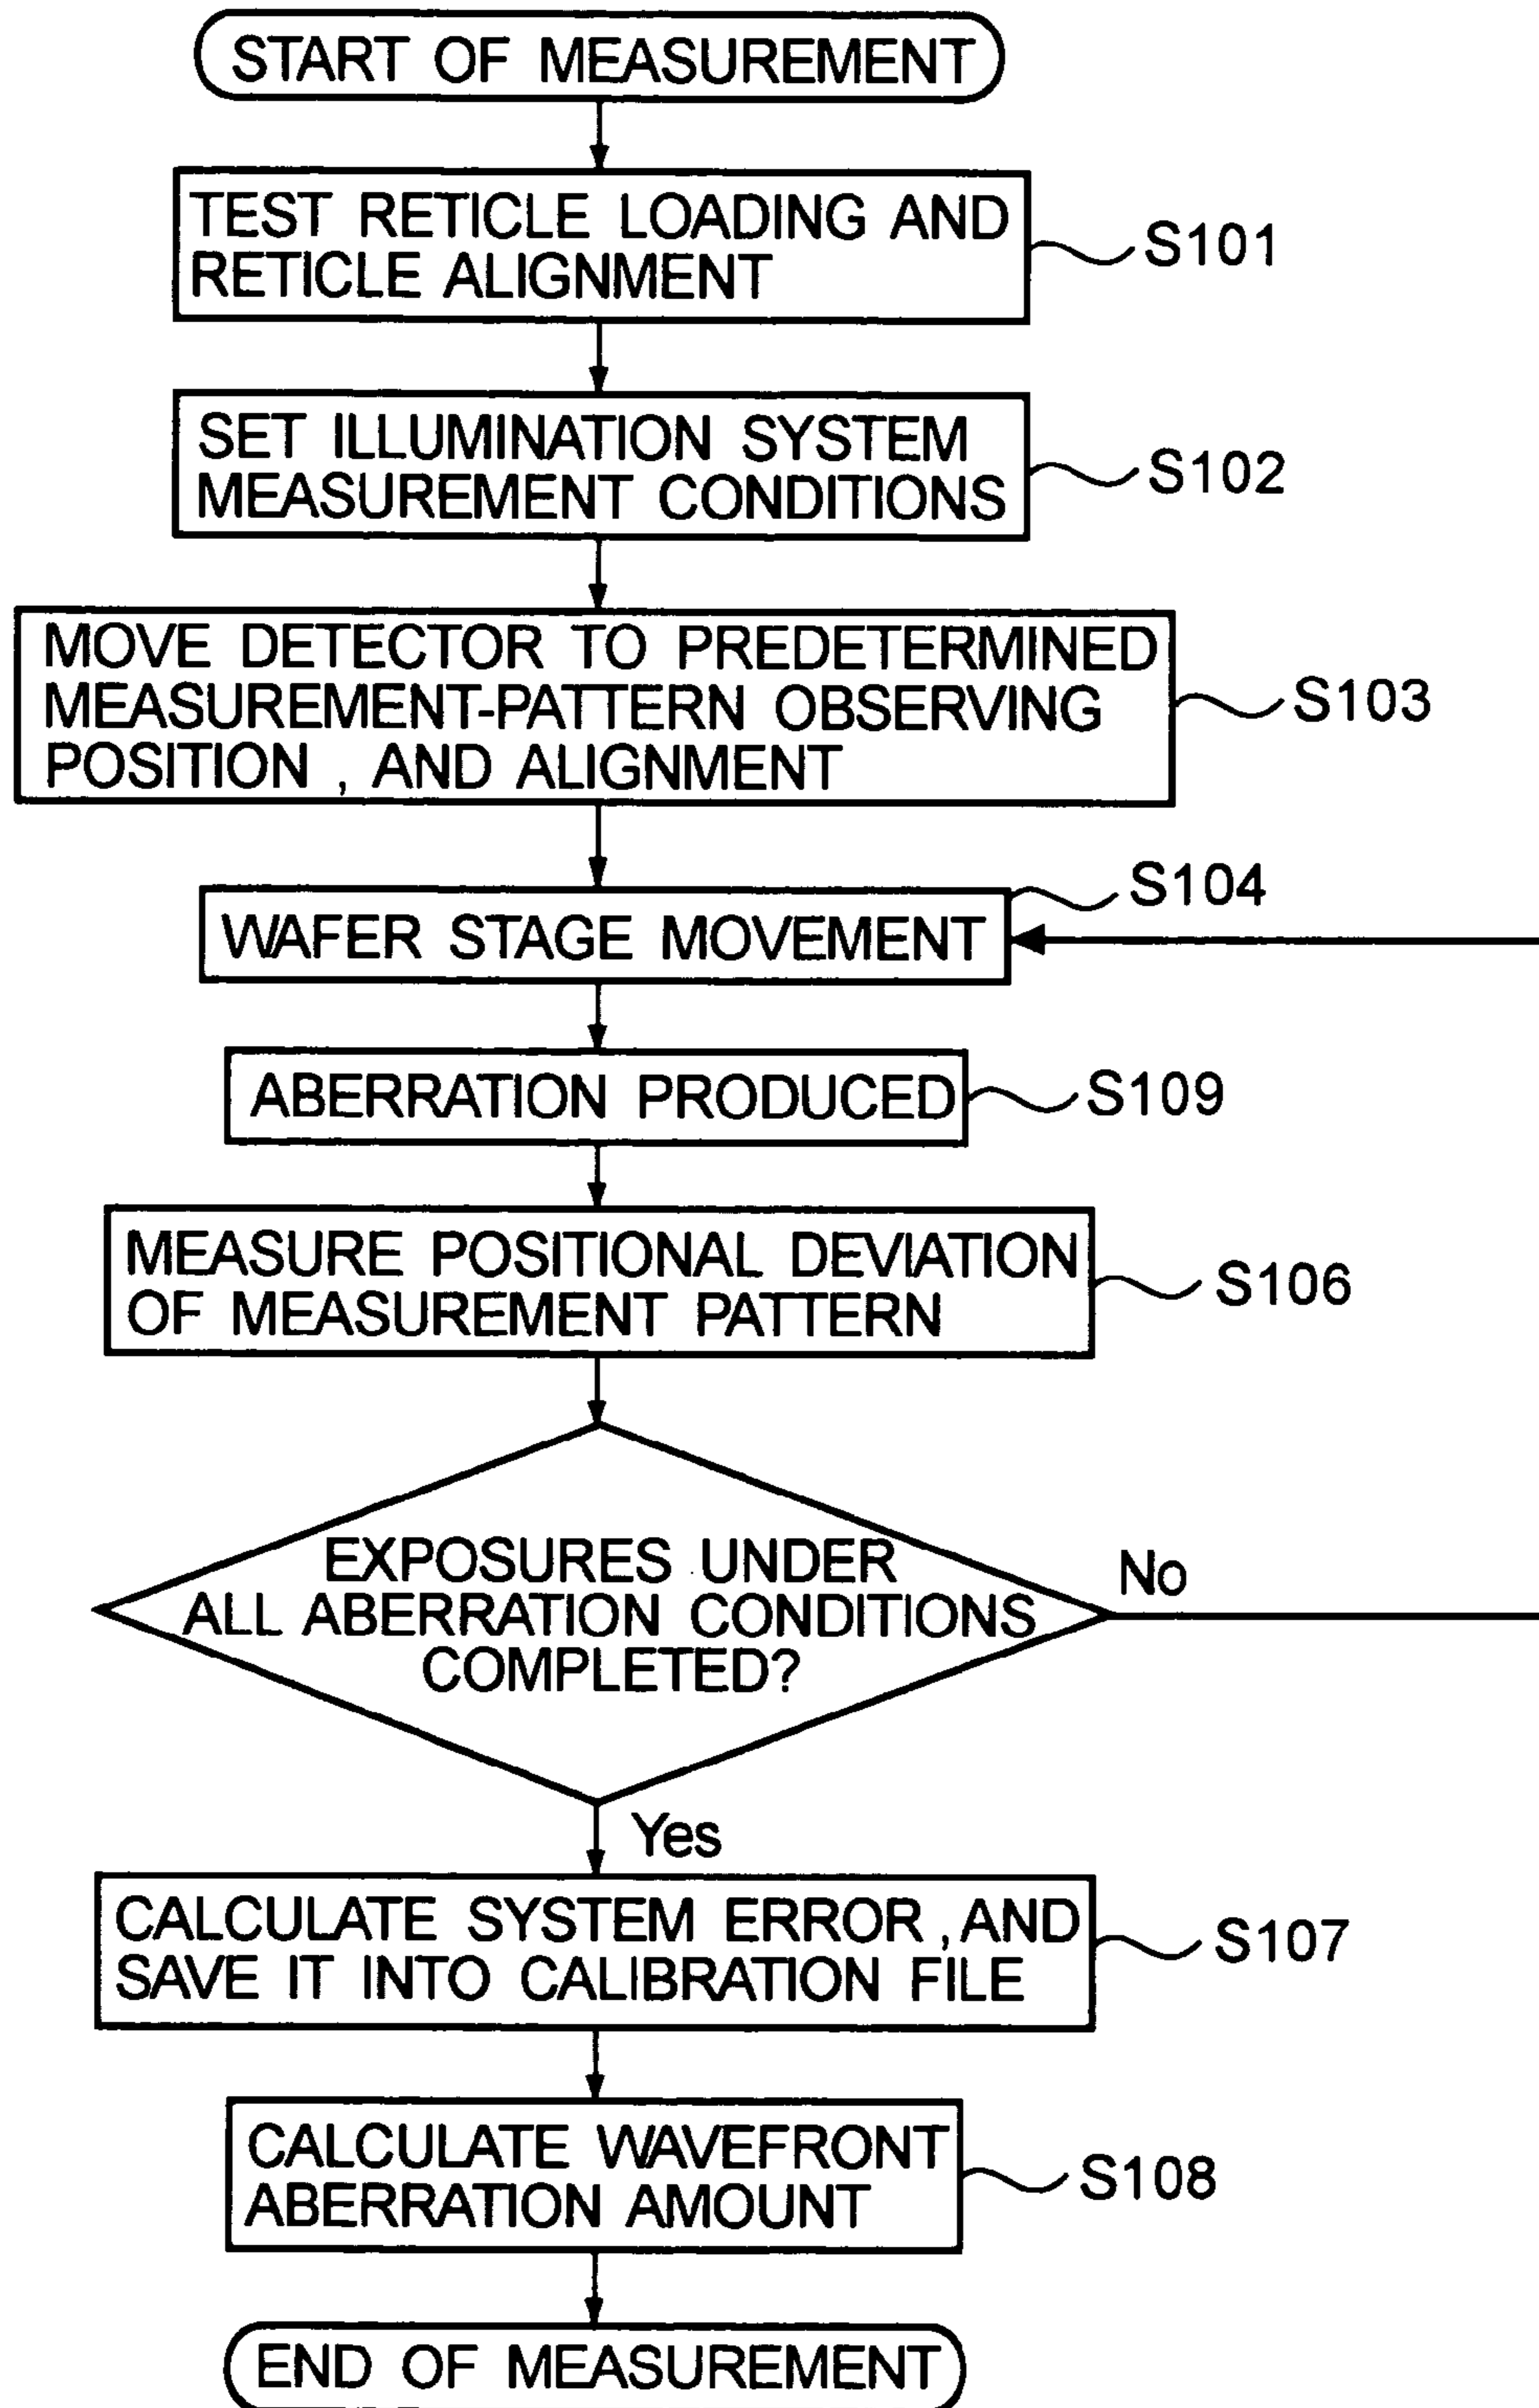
START OF MEASUREMENT

TEST RETICLE LOADING AND RETICLE ALIGNMENT

S101

SET ILLUMINATION SYSTEM MEASUREMENT CONDITIONS

S102

MOVE DETECTOR TO PREDETERMINED MEASUREMENT-PATTERN OBSERVING POSITION , AND ALIGNMENT

S103

S104

WAFER STAGE MOVEMENT

ABERRATION PRODUCED

S109

MEASURE POSITIONAL DEVIATION OF MEASUREMENT PATTERN

S106

EXPOSURES UNDER ALL ABERRATION CONDITIONS COMPLETED?

No

Yes

CALCULATE SYSTEM ERROR , AND SAVE IT INTO CALIBRATION FILE

S107

CALCULATE WAVEFRONT ABERRATION AMOUNT

S108

END OF MEASUREMENT